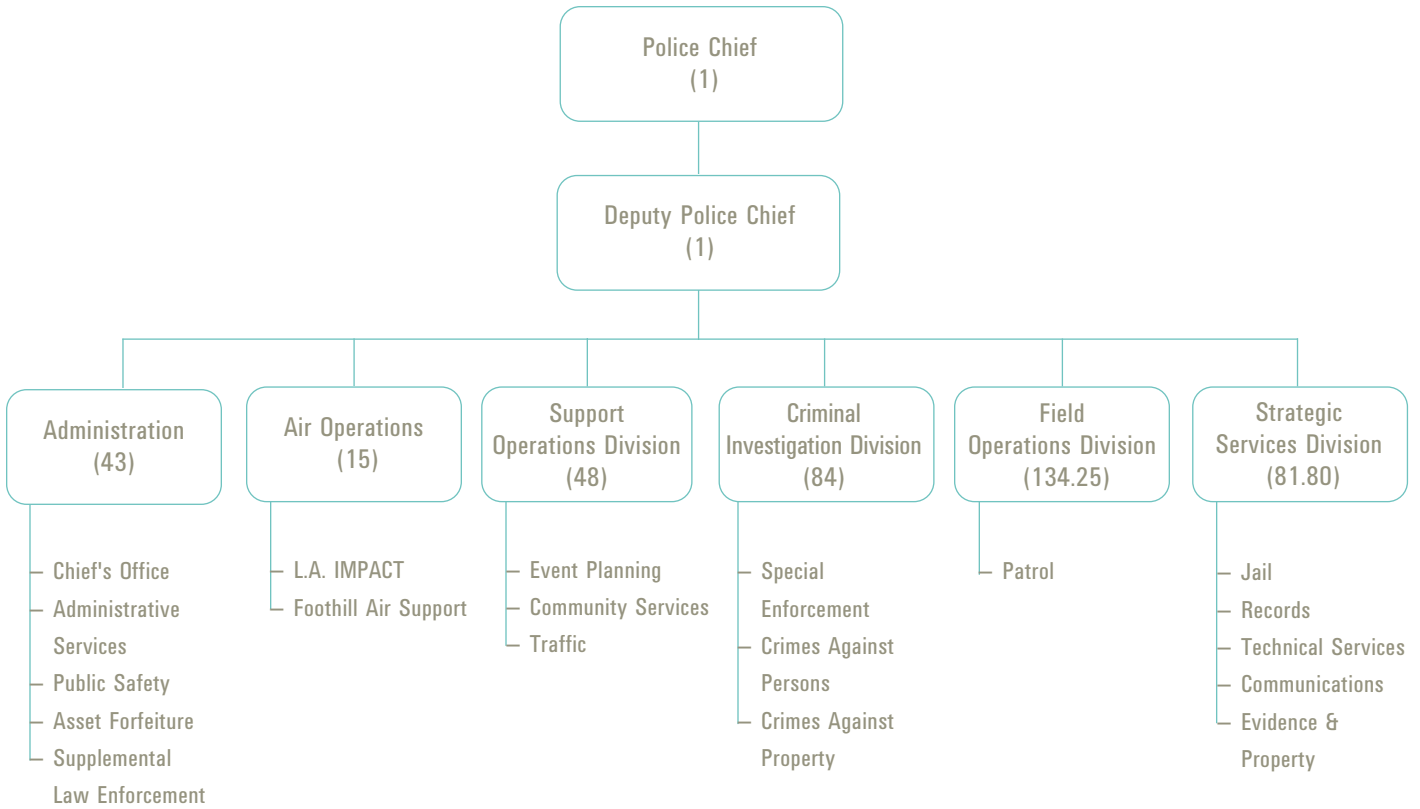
Police Chief
(1)

Deputy Police Chief
(1)

Administration
(43)

- Chief's Office
- Administrative Services
- Public Safety
- Asset Forfeiture
- Supplemental Law Enforcement

Air Operations
(15)

- L.A. IMPACT
- Foothill Air Support

Support Operations Division
(48)

- Event Planning
- Community Services
- Traffic

Criminal Investigation Division
(84)

- Special Enforcement
- Crimes Against Persons
- Crimes Against Property

Field Operations Division
(134.25)

- Patrol

Strategic Services Division
(81.80)

- Jail
- Records
- Technical Services
- Communications
- Evidence & Property